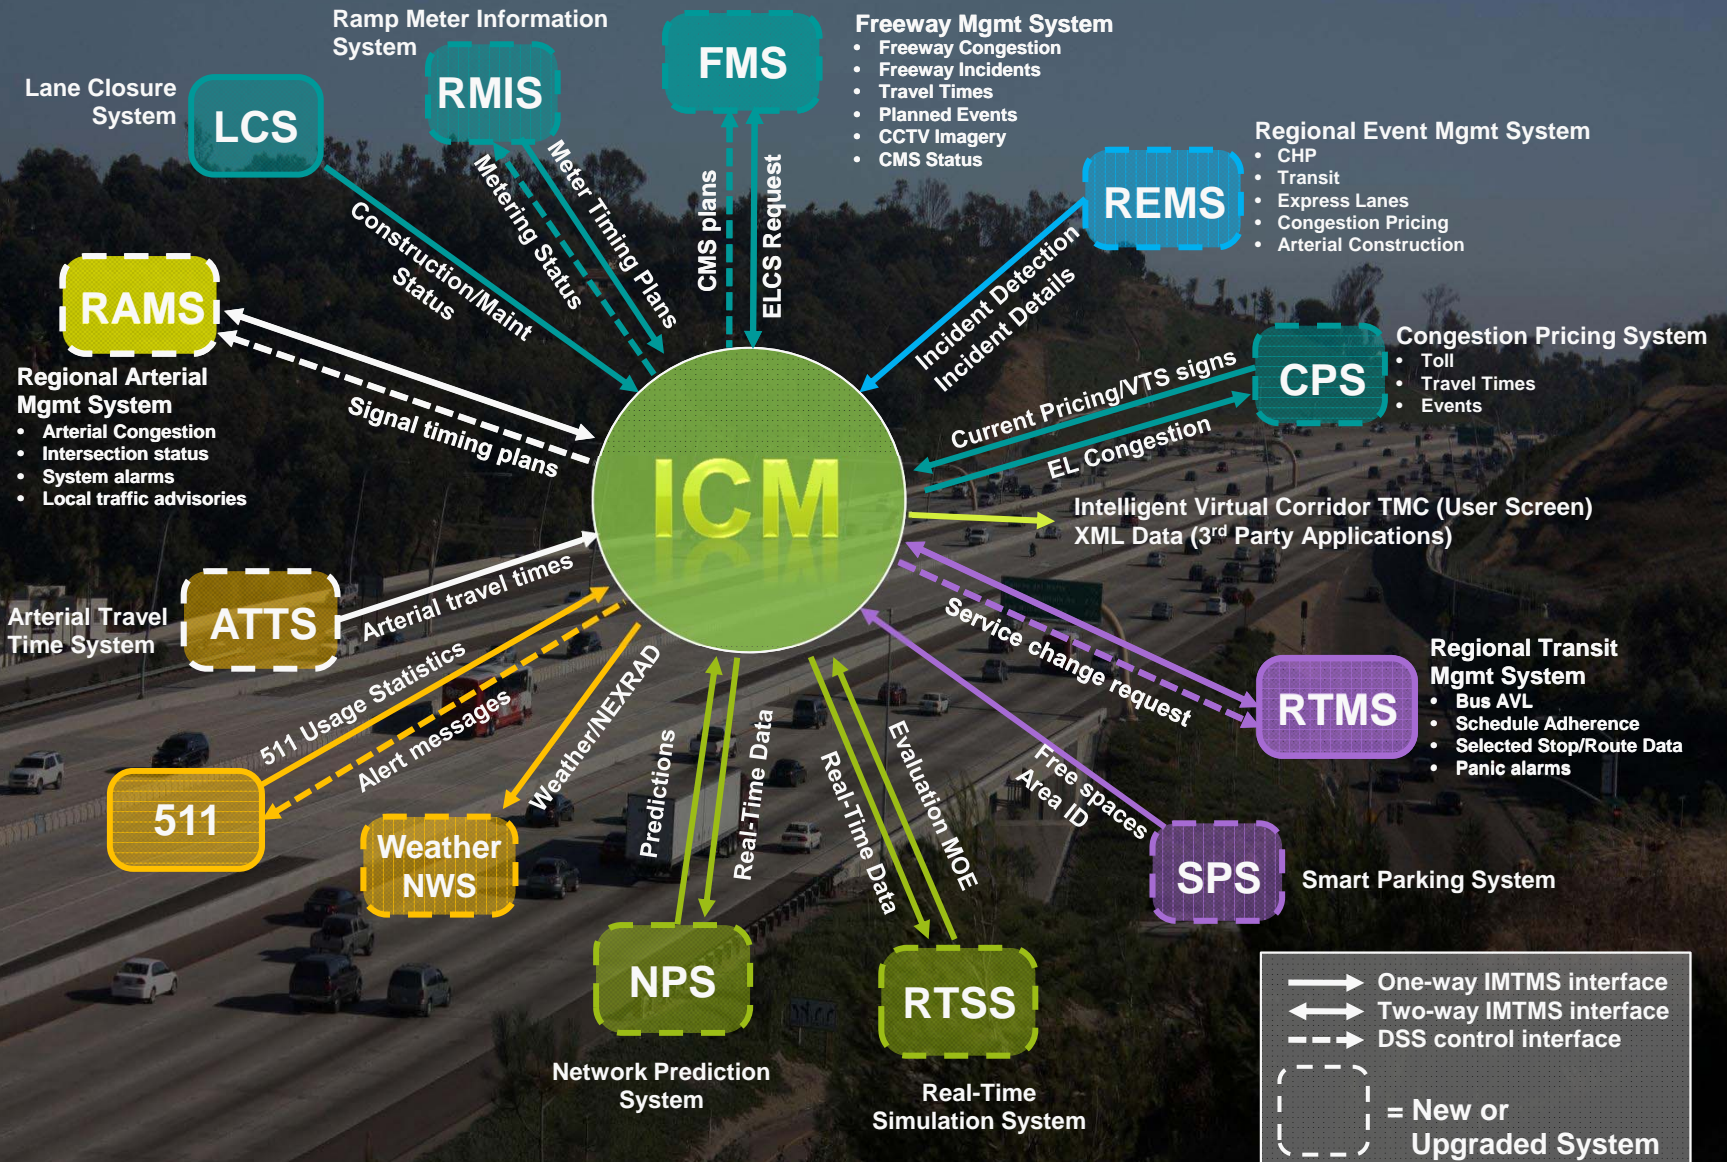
Ramp Meter Information System

RMIS

FMS

Freeway Mgmt System
• Freeway Congestion
• Freeway Incidents
• Travel Times
• Planned Events
• CCTV Imagery
• CMS Status

Lane Closure System

LCS

Regional Event Mgmt System
• CHP
• Transit
• Express Lanes
• Congestion Pricing
• Arterial Construction

REMS

RAMS

Construction/Maint Status

Metering Status

Meter Timing Plans

CMS plans

ELCS Request

Incident Detection

Incident Details

Congestion Pricing System
• Toll
• Travel Times
• Events

CPS

Regional Arterial Mgmt System
• Arterial Congestion
• Intersection status
• System alarms
• Local traffic advisories

Signal timing plans

Current Pricing/VTS signs

EL Congestion

ICM

Intelligent Virtual Corridor TMC (User Screen)
XML Data (3$^{rd}$ Party Applications)

Arterial Travel Time System

ATTS

Arterial travel times

511 Usage Statistics

Alert messages

Weather/NEXRAD

Predictions

Real-Time Data

Real-Time Data

Evaluation MOE

Service change request

Free spaces

Area ID

Regional Transit Mgmt System
• Bus AVL
• Schedule Adherence
• Selected Stop/Route Data
• Panic alarms

RTMS

511

Weather NWS

SPS

Smart Parking System

NPS

Network Prediction System

RTSS

Real-Time Simulation System

One-way IMTMS interface
Two-way IMTMS interface
DSS control interface
= New or Upgraded System